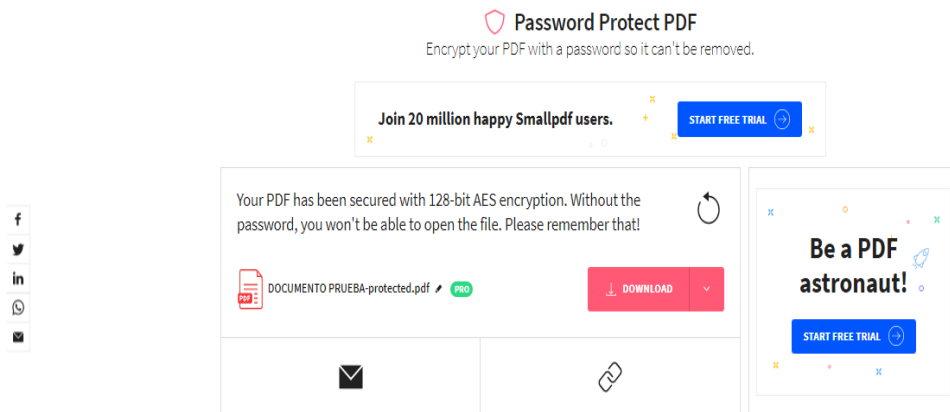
Password Protect PDF

Encrypt your PDF with a password so it can't be removed.

Join 20 million happy Smallpdf users.

START FREE TRIAL

Your PDF has been secured with 128-bit AES encryption. Without the password, you won't be able to open the file. Please remember that!

PDF

DOCUMENTO PRUEBA-protected.pdf

PRO

DOWNLOAD

Be a PDF astronaut!

START FREE TRIAL